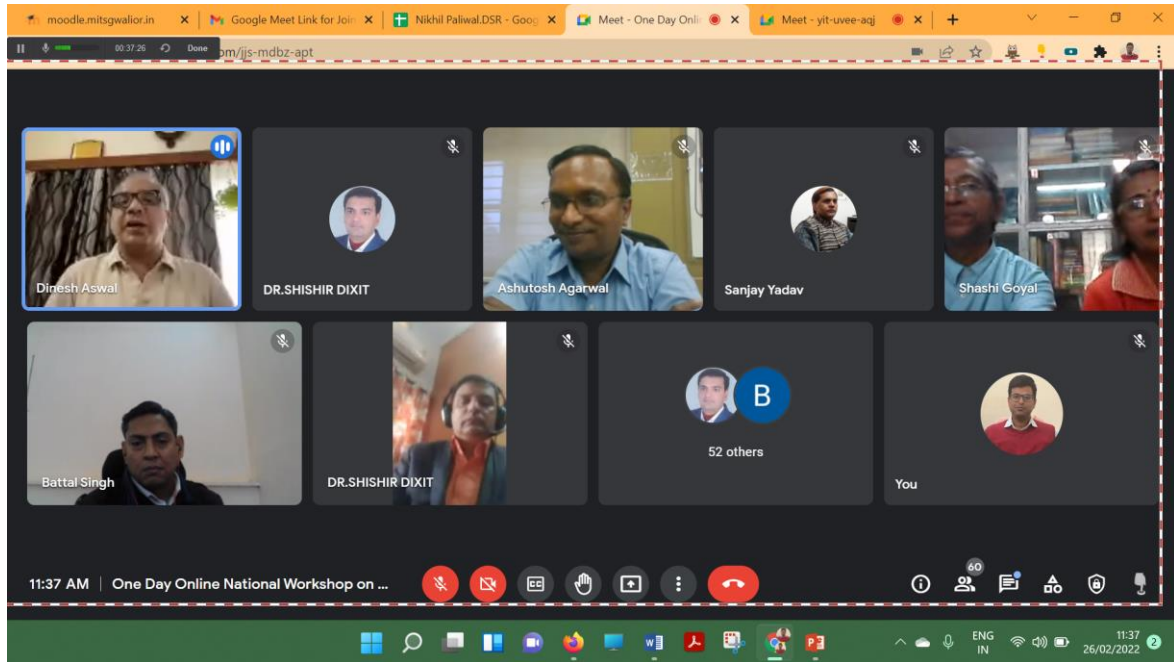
moodle.mitsgwalior.in
Google Meet Link for Join
Nikhil Paliwal.DSR - Goog
Meet - One Day Onli
Meet - yit-uvee-aqj
00:37:26 Done
om/jjs-mdbz-apt

Dinesh Aswal
DR.SHISHIR DIXIT
Ashutosh Agarwal
Sanjay Yadav
Shashi Goyal
Battal Singh
DR.SHISHIR DIXIT
B
52 others
You

11:37 AM | One Day Online National Workshop on ...
60

ENG IN
11:37
26/02/2022
2